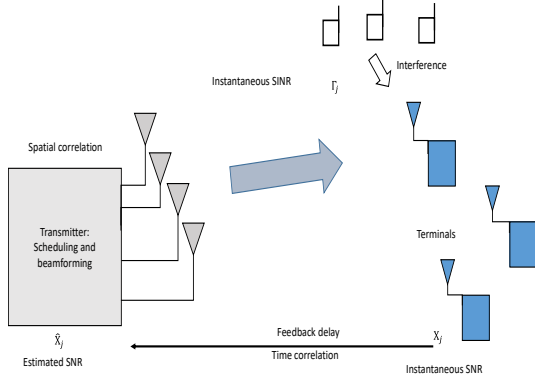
Interference

Instantaneous SINR $\Gamma_j$

Spatial correlation

Transmitter: Scheduling and beamforming

Terminals

$\hat{X}_j$

Estimated SNR

Feedback delay

Time correlation

$X_j$

Instantaneous SNR